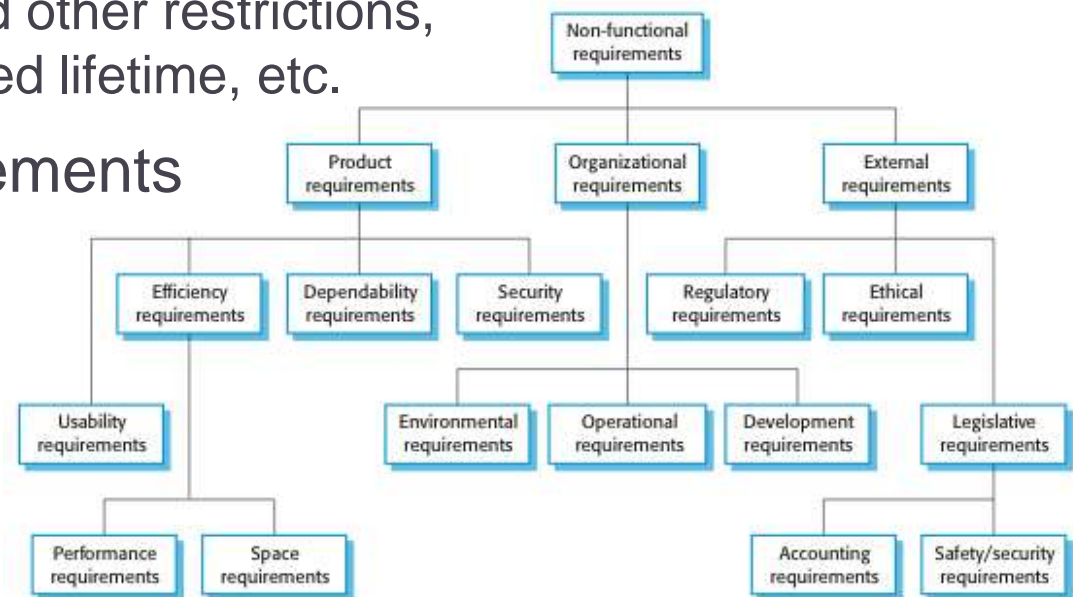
d other restrictions, ed lifetime, etc.

ements

Non-functional requirements

Product requirements

Organizational requirements

External requirements

Efficiency requirements

Dependability requirements

Security requirements

Regulatory requirements

Ethical requirements

Usability requirements

Environmental requirements

Operational requirements

Development requirements

Legislative requirements

Performance requirements

Space requirements

Accounting requirements

Safety/security requirements